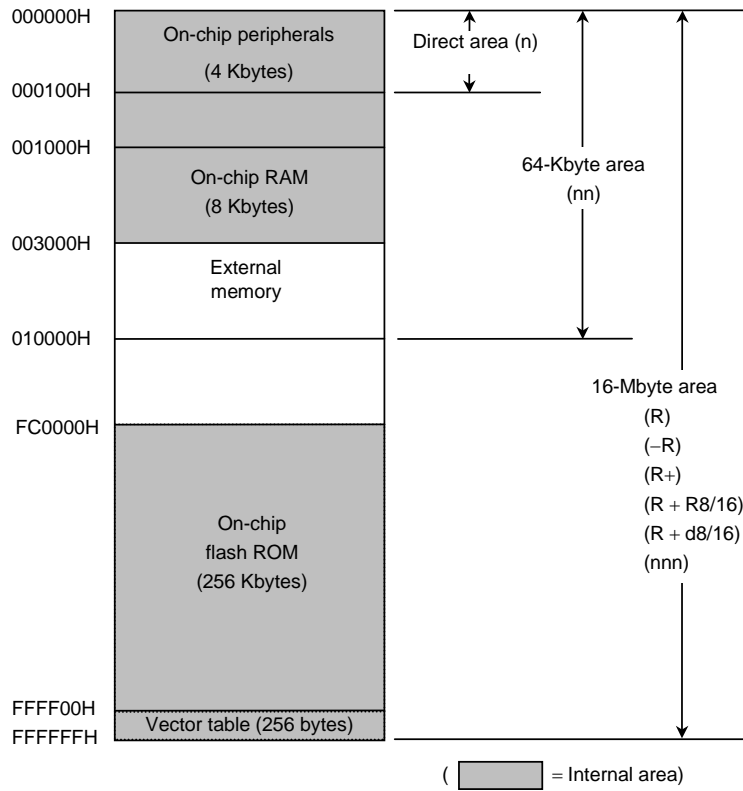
000000H
On-chip peripherals
(4 Kbytes)
Direct area (n)
000100H
001000H
On-chip RAM
(8 Kbytes)
64-Kbyte area
(nn)
003000H
External
memory
010000H
16-Mbyte area
(R)
(−R)
(R+)
(R + R8/16)
(R + d8/16)
(nnn)
FC0000H
On-chip
flash ROM
(256 Kbytes)
FFFF00H
Vector table (256 bytes)
FFFFFFH

( = Internal area)